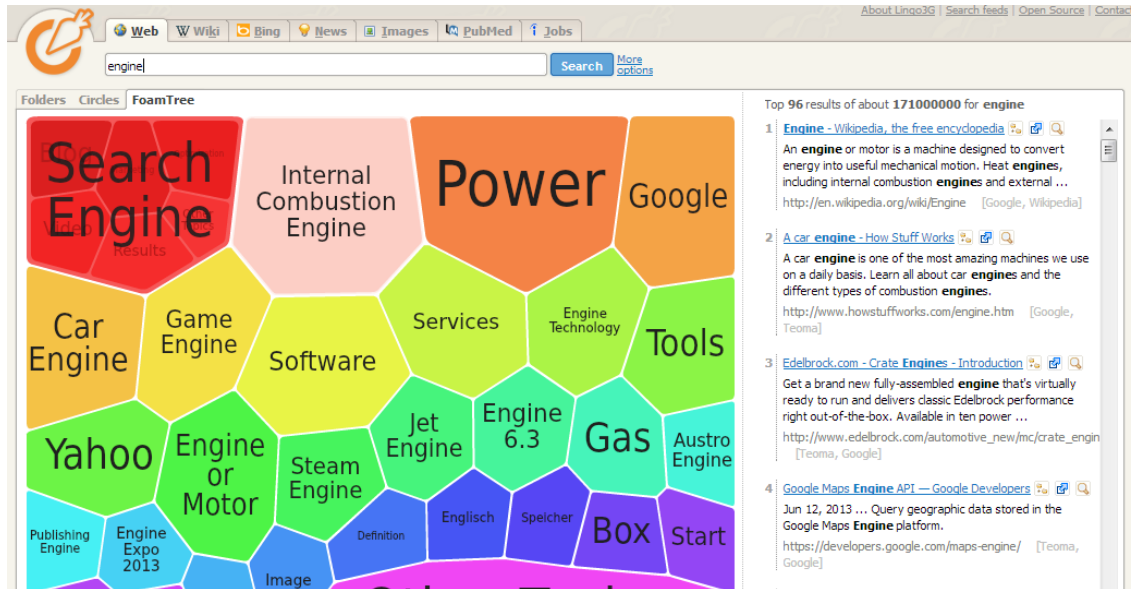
About Lingo3G | Search feeds | Open Source | Contact

Web | Wiki | Bing | News | Images | PubMed | Jobs

engine

Search

More options

Folders | Circles | FoamTree

Search Engine

Video

Results

Internal Combustion Engine

Power

Google

Car Engine

Game Engine

Software

Services

Engine Technology

Tools

Yahoo

Engine or Motor

Steam Engine

Jet Engine

Engine 6.3

Gas

Austro Engine

Publishing Engine

Engine Expo 2013

Image

Definition

Englisch

Speicher

Box

Start

Top 96 results of about 171000000 for engine

1 Engine - Wikipedia, the free encyclopedia
An engine or motor is a machine designed to convert energy into useful mechanical motion. Heat engines, including internal combustion engines and external ...
http://en.wikipedia.org/wiki/Engine [Google, Wikipedia]

2 A car engine - How Stuff Works
A car engine is one of the most amazing machines we use on a daily basis. Learn all about car engines and the different types of combustion engines.
http://www.howstuffworks.com/engine.htm [Google, Teoma]

3 Edelbrock.com - Crate Engines - Introduction
Get a brand new fully-assembled engine that's virtually ready to run and delivers classic Edelbrock performance right out-of-the-box. Available in ten power ...
http://www.edelbrock.com/automotive_new/mc/crate_engin [Teoma, Google]

4 Google Maps Engine API — Google Developers
Jun 12, 2013 ... Query geographic data stored in the Google Maps Engine platform.
https://developers.google.com/maps-engine/ [Teoma, Google]